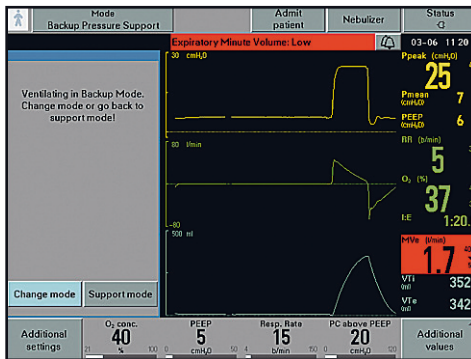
Mode
Backup Pressure Support

Admit patient

Nebulizer

Status

Expiratory Minute Volume: Low

03-06 11 20

Ventilating in Backup Mode. Change mode or go back to support mode!

30 cmH$_2$O

Ppeak (cmH$_2$O)
25

Pmean (cmH$_2$O)
7

PEEP (cmH$_2$O)
6

80 l/min

RR (b/min)
5

O$_2$ (%)
37

I:E
1:20.

-80

500 ml

MVe (l/min)
1.7

VTi (ml)
352

VTe (ml)
342

Change mode

Support mode

Additional settings

O$_2$ conc.
40
%

PEEP
5
cmH$_2$O

Resp. Rate
15
b/min

PC above PEEP
20
cmH$_2$O

Additional values